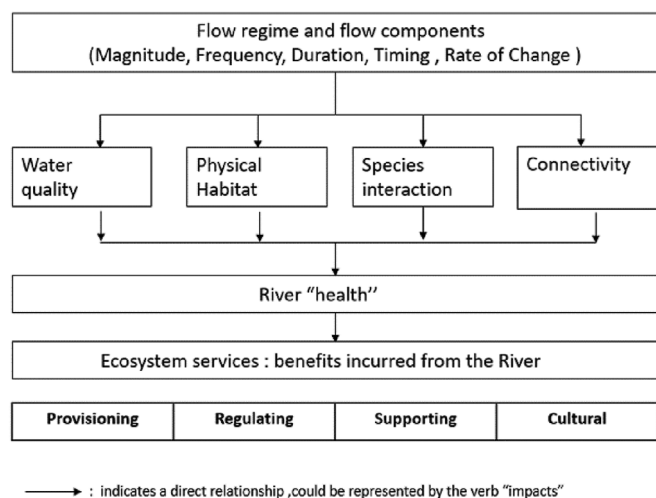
Flow regime and flow components
(Magnitude, Frequency, Duration, Timing , Rate of Change )

Water quality

Physical Habitat

Species interaction

Connectivity

River "health''

Ecosystem services : benefits incurred from the River

| Provisioning | Regulating | Supporting | Cultural |
|---|---|---|---|

: indicates a direct relationship ,could be represented by the verb "impacts"